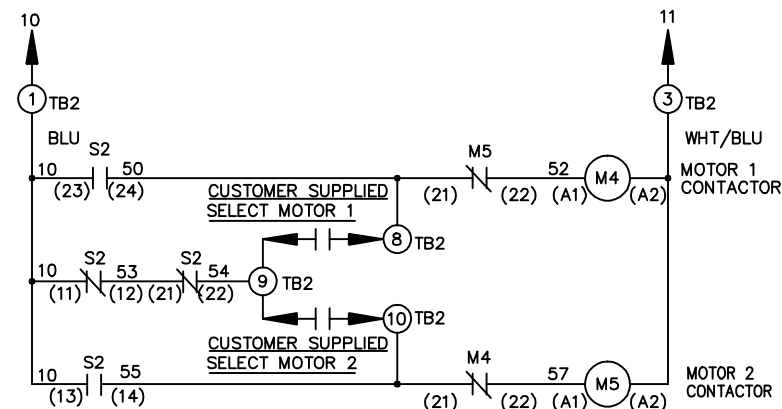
10

11

1 TB2

3 TB2

BLU

WHT/BLU

S2

10 (23) (24) 50

M5

(21) (22) 52

(A1) M4 (A2)

MOTOR 1 CONTACTOR

CUSTOMER SUPPLIED SELECT MOTOR 1

8 TB2

10 S2 53 S2 54

(11) (12) (21) (22)

9 TB2

10 TB2

CUSTOMER SUPPLIED SELECT MOTOR 2

S2

10 (13) (14) 55

M4

(21) (22) 57

(A1) M5 (A2)

MOTOR 2 CONTACTOR